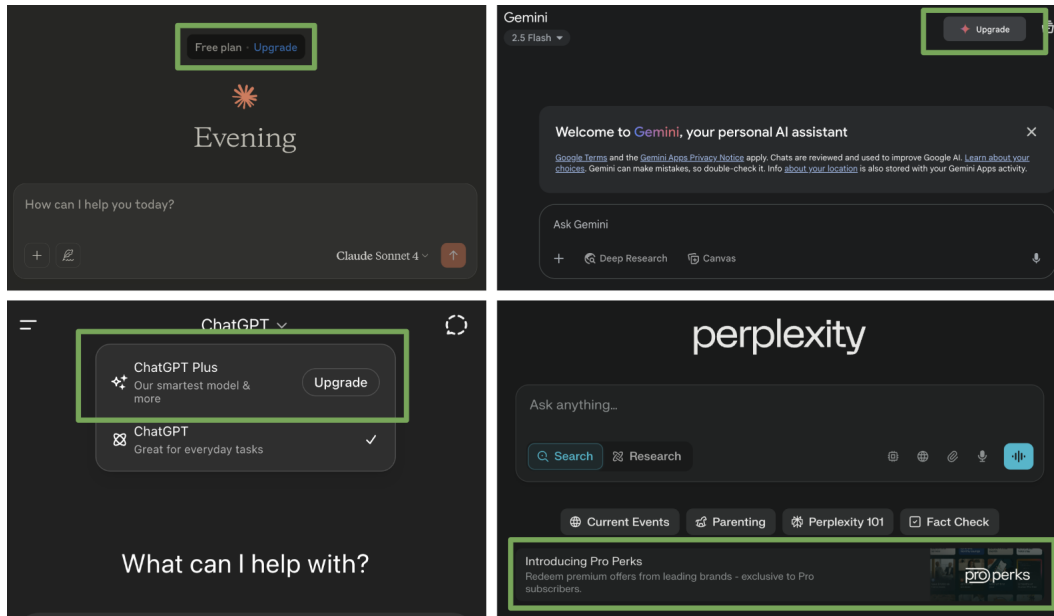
Free plan · Upgrade

Evening

How can I help you today?

+

Claude Sonnet 4

Gemini
2.5 Flash

Upgrade

Welcome to Gemini, your personal AI assistant

Google Terms and the Gemini Apps Privacy Notice apply. Chats are reviewed and used to improve Google AI. Learn about your choices. Gemini can make mistakes, so double-check it. Info about your location is also stored with your Gemini Apps activity.

Ask Gemini

+ Deep Research Canvas

ChatGPT

ChatGPT Plus
Our smartest model & more

Upgrade

ChatGPT
Great for everyday tasks

What can I help with?

perplexity

Ask anything...

Search Research

Current Events Parenting Perplexity 101 Fact Check

Introducing Pro Perks
Redeem premium offers from leading brands - exclusive to Pro subscribers.

pro perks